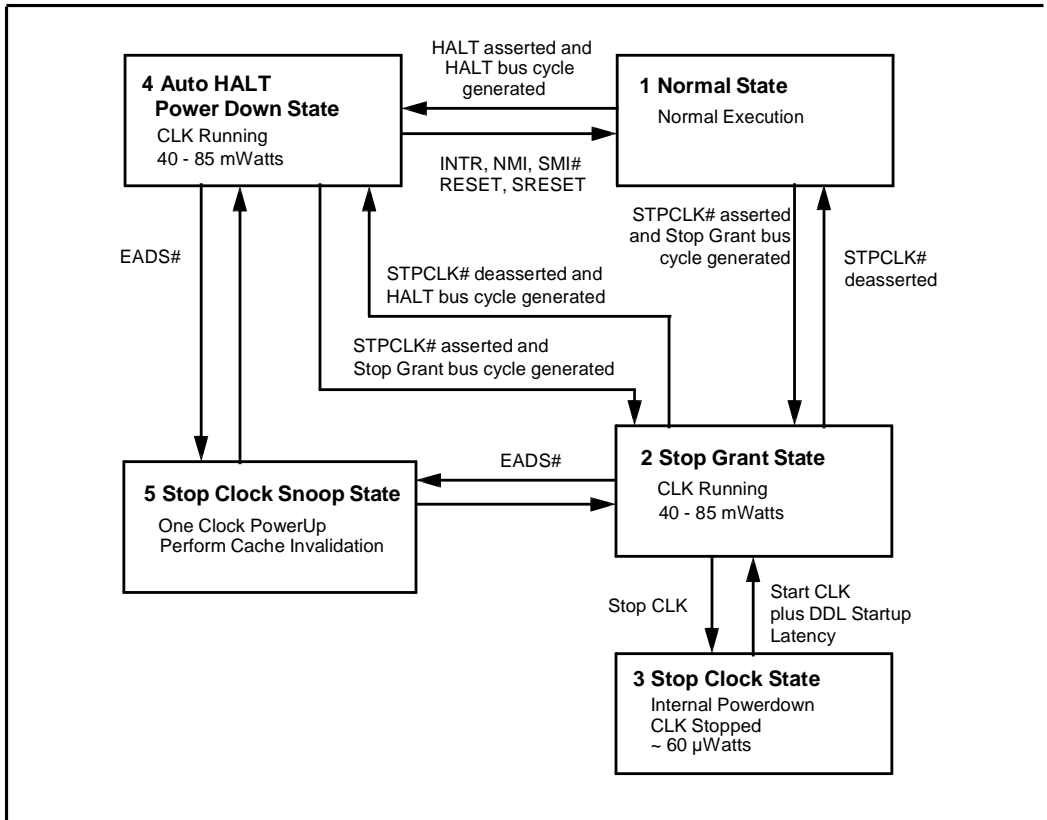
4 Auto HALT Power Down State
CLK Running
40 - 85 mWatts

HALT asserted and HALT bus cycle generated

INTR, NMI, SMI# RESET, SRESET

1 Normal State
Normal Execution

EADS#

STPCLK# deasserted and HALT bus cycle generated

STPCLK# asserted and Stop Grant bus cycle generated

STPCLK# deasserted

STPCLK# asserted and Stop Grant bus cycle generated

EADS#

5 Stop Clock Snoop State
One Clock PowerUp
Perform Cache Invalidation

2 Stop Grant State
CLK Running
40 - 85 mWatts

Stop CLK

Start CLK plus DDL Startup Latency

3 Stop Clock State
Internal Powerdown
CLK Stopped
~ 60 µWatts